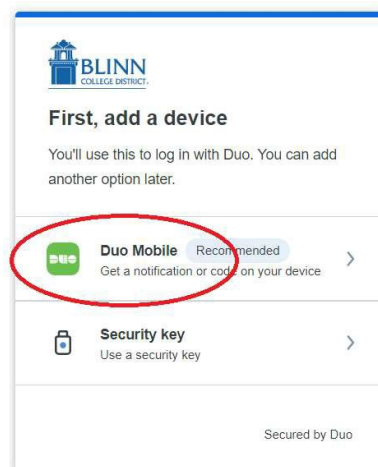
BLINN
COLLEGE DISTRICT

First, add a device

You'll use this to log in with Duo. You can add another option later.

DUO
Duo Mobile Recommended
Get a notification or code on your device
>

Security key
Use a security key
>

Secured by Duo